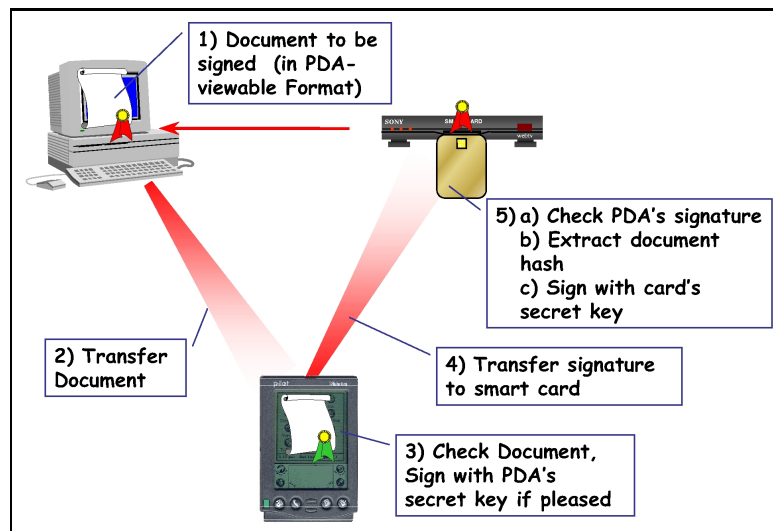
1) Document to be signed (in PDA-viewable Format)

SONY SMARTCARD webtv

5) a) Check PDA's signature
b) Extract document hash
c) Sign with card's secret key

2) Transfer Document

4) Transfer signature to smart card

pilot

3) Check Document, Sign with PDA's secret key if pleased